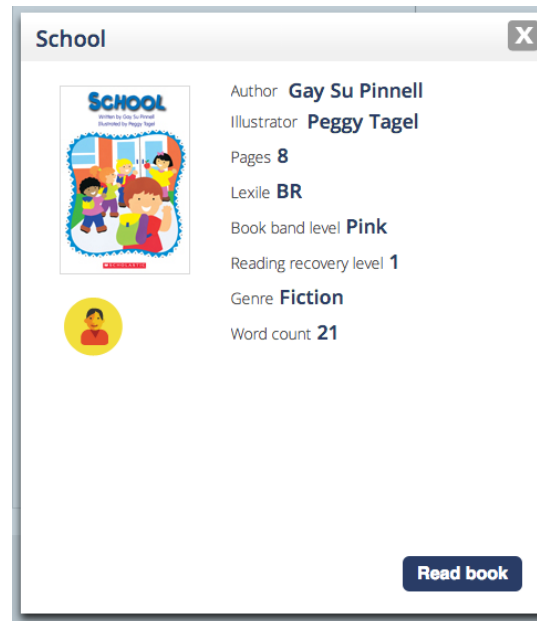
School

X

SCHOOL
Written by Gay Su Pinnell
Illustrated by Peggy Tagel

Author Gay Su Pinnell
Illustrator Peggy Tagel
Pages 8
Lexile BR
Book band level Pink
Reading recovery level 1
Genre Fiction
Word count 21

Read book